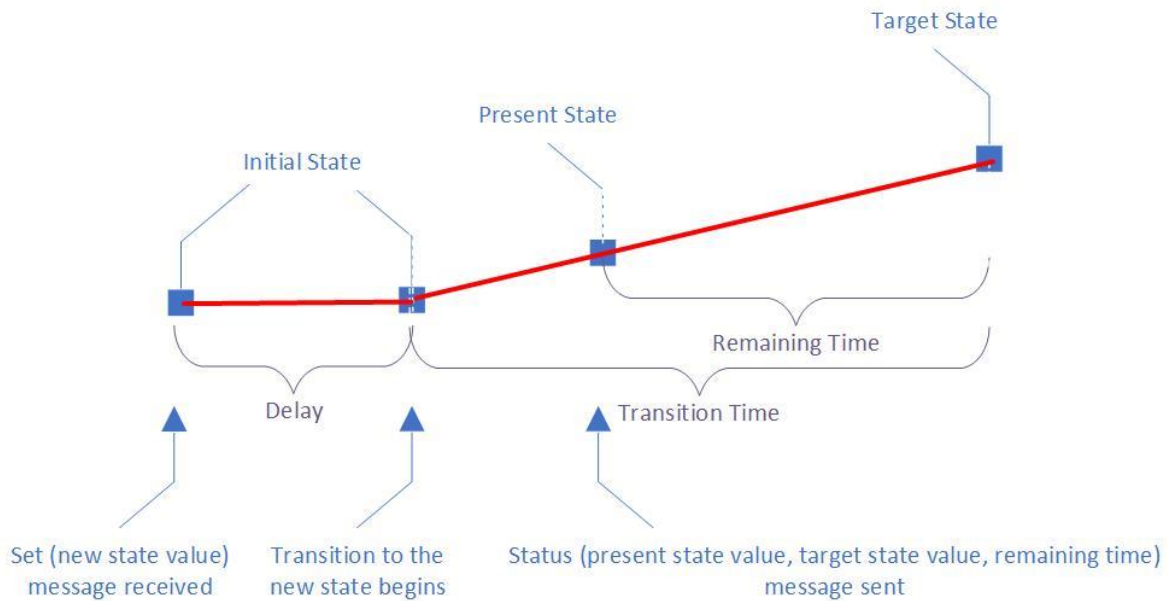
Target State

Present State

Initial State

Remaining Time

Delay

Transition Time

Set (new state value) message received

Transition to the new state begins

Status (present state value, target state value, remaining time) message sent